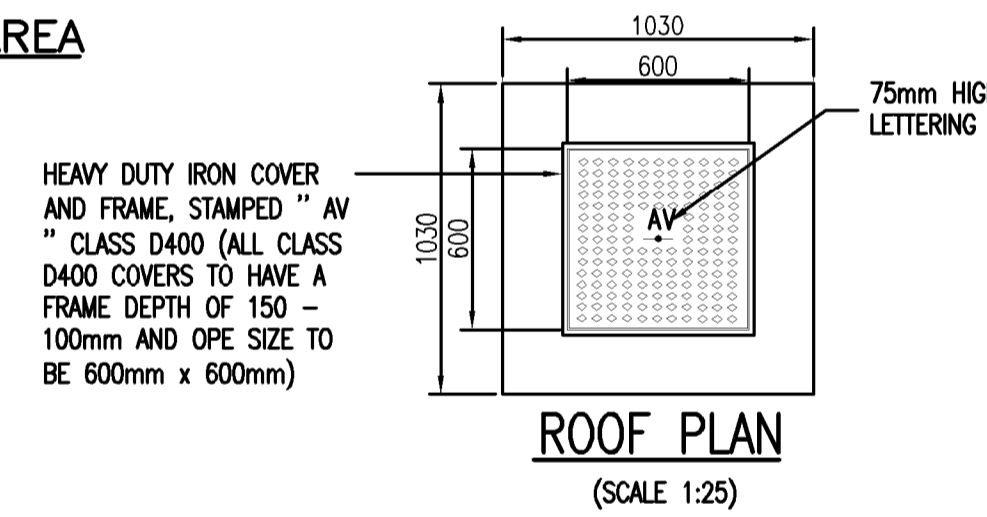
REA

1030

600

75mm HIG
LETTERING

HEAVY DUTY IRON COVER AND FRAME, STAMPED " AV " CLASS D400 (ALL CLASS D400 COVERS TO HAVE A FRAME DEPTH OF 150 – 100mm AND OPE SIZE TO BE 600mm x 600mm)

1030

600

AV

ROOF PLAN

(SCALE 1:25)